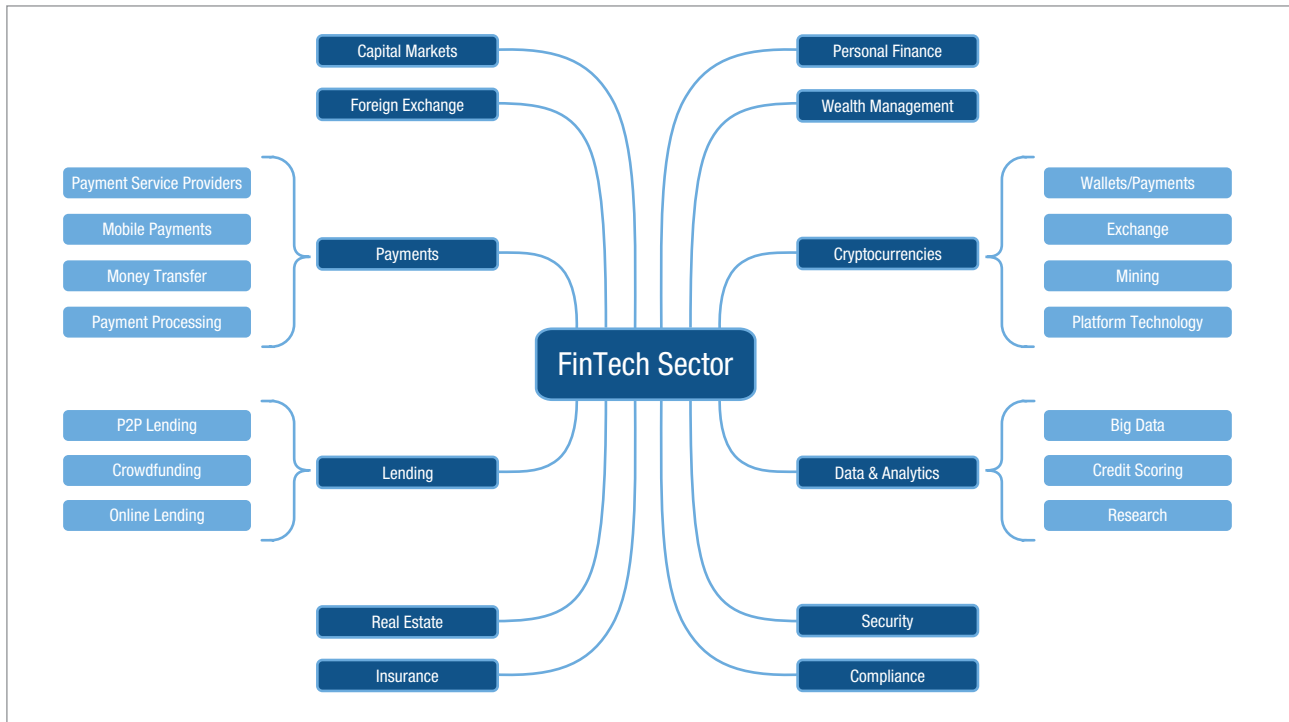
Capital Markets

Foreign Exchange

Personal Finance

Wealth Management

Payment Service Providers

Mobile Payments

Money Transfer

Payment Processing

Payments

Cryptocurrencies

Wallets/Payments

Exchange

Mining

Platform Technology

FinTech Sector

P2P Lending

Crowdfunding

Online Lending

Lending

Data & Analytics

Big Data

Credit Scoring

Research

Real Estate

Insurance

Security

Compliance